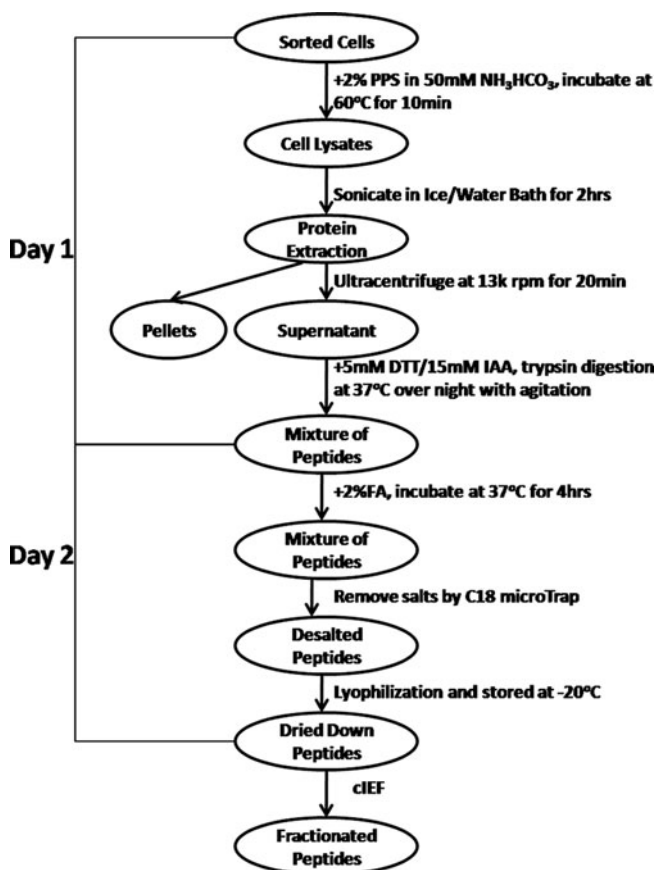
Sorted Cells

+2% PPS in 50mM $NH_3HCO_3$, incubate at 60ºC for 10min

Cell Lysates

Sonicate in Ice/Water Bath for 2hrs

Day 1

Protein Extraction

Ultracentrifuge at 13k rpm for 20min

Pellets

Supernatant

+5mM DTT/15mM IAA, trypsin digestion at 37ºC over night with agitation

Mixture of Peptides

+2%FA, incubate at 37ºC for 4hrs

Day 2

Mixture of Peptides

Remove salts by C18 microTrap

Desalted Peptides

Lyophilization and stored at -20ºC

Dried Down Peptides

cIEF

Fractionated Peptides